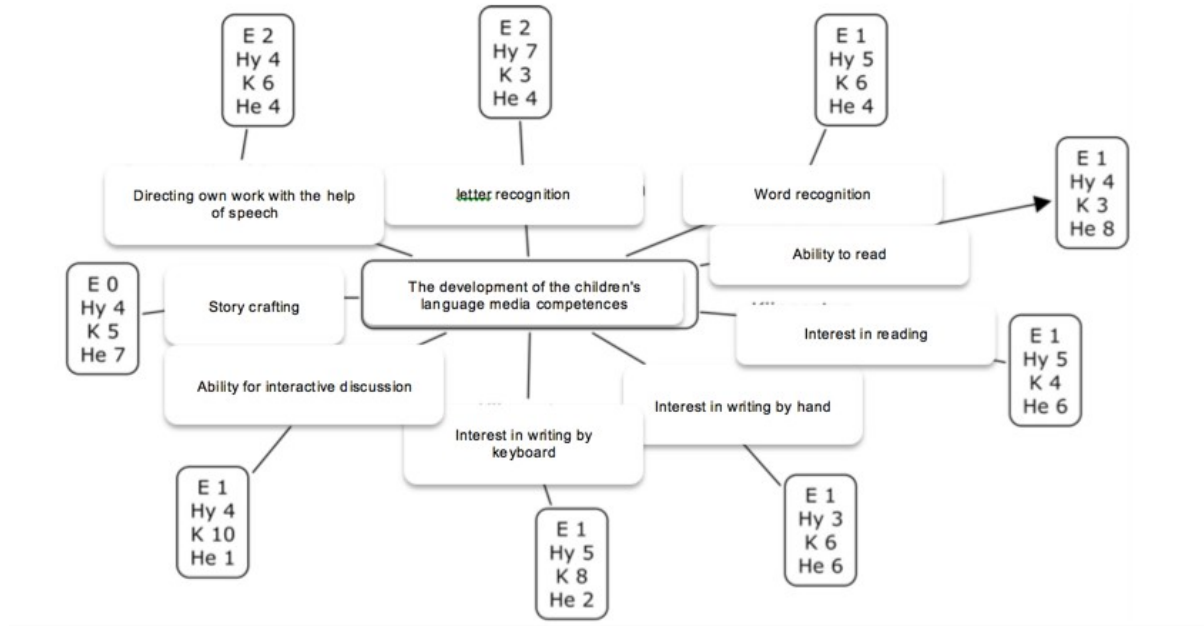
E 2
Hy 4
K 6
He 4

E 2
Hy 7
K 3
He 4

E 1
Hy 5
K 6
He 4

E 1
Hy 4
K 3
He 8

Directing own work with the help of speech

letter recognition

Word recognition

Ability to read

E 0
Hy 4
K 5
He 7

Story crafting

The development of the children's language media competences

Interest in reading

E 1
Hy 5
K 4
He 6

Ability for interactive discussion

Interest in writing by hand

Interest in writing by keyboard

E 1
Hy 4
K 10
He 1

E 1
Hy 5
K 8
He 2

E 1
Hy 3
K 6
He 6